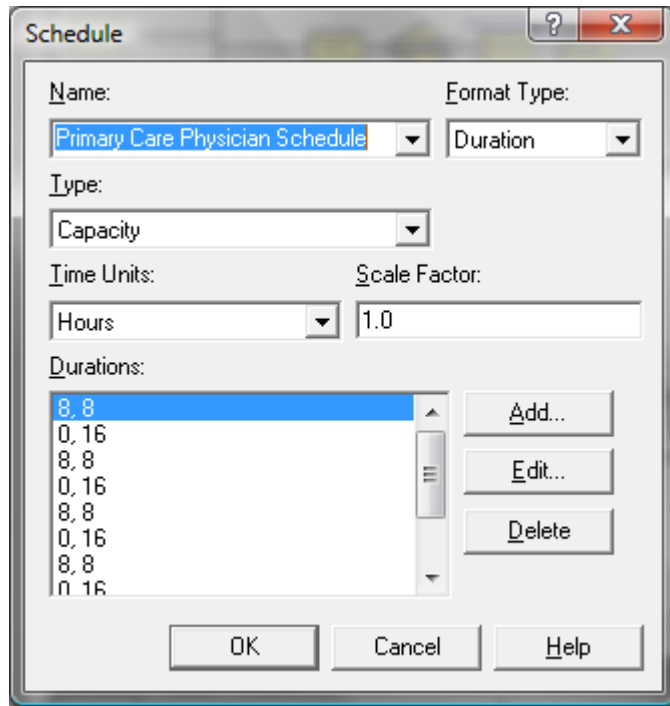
Schedule

?

X

Name:

Primary Care Physician Schedule

Format Type:

Duration

Type:

Capacity

Time Units:

Hours

Scale Factor:

1.0

Durations:

8, 8
0, 16
8, 8
0, 16
8, 8
0, 16
8, 8
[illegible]

Add...

Edit...

Delete

OK

Cancel

Help